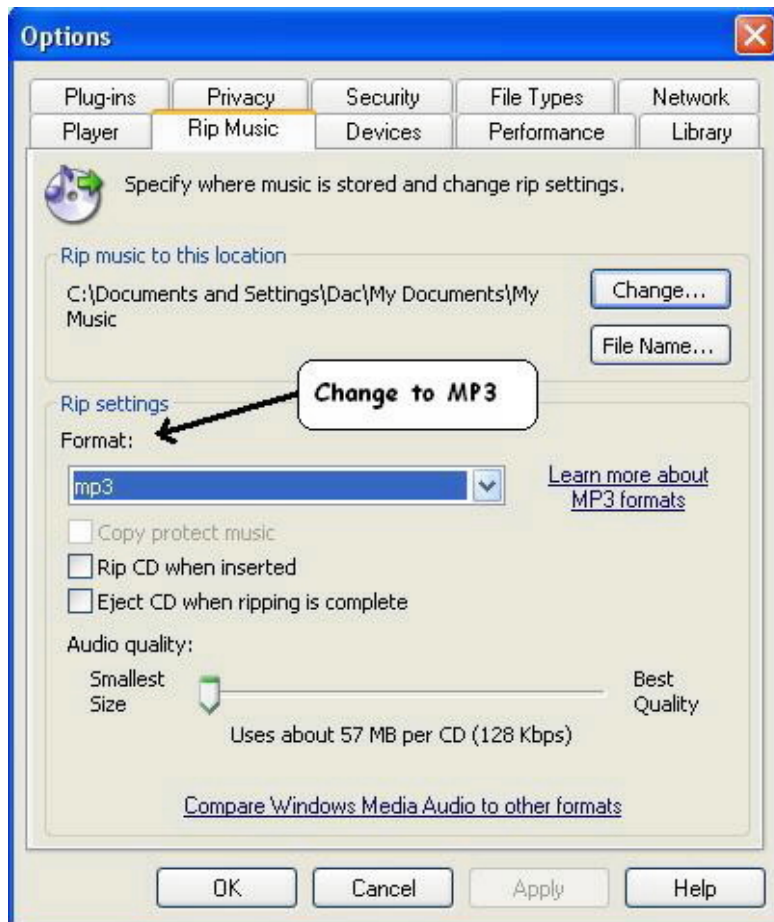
Options

Plug-ins
Privacy
Security
File Types
Network
Player
Rip Music
Devices
Performance
Library

Specify where music is stored and change rip settings.

Rip music to this location

C:\Documents and Settings\Dac\My Documents\My Music

Change...

File Name...

Change to MP3

Rip settings

Format:

mp3

Learn more about MP3 formats

Copy protect music

Rip CD when inserted

Eject CD when ripping is complete

Audio quality:

Smallest Size

Best Quality

Uses about 57 MB per CD (128 Kbps)

Compare Windows Media Audio to other formats

OK
Cancel
Apply
Help